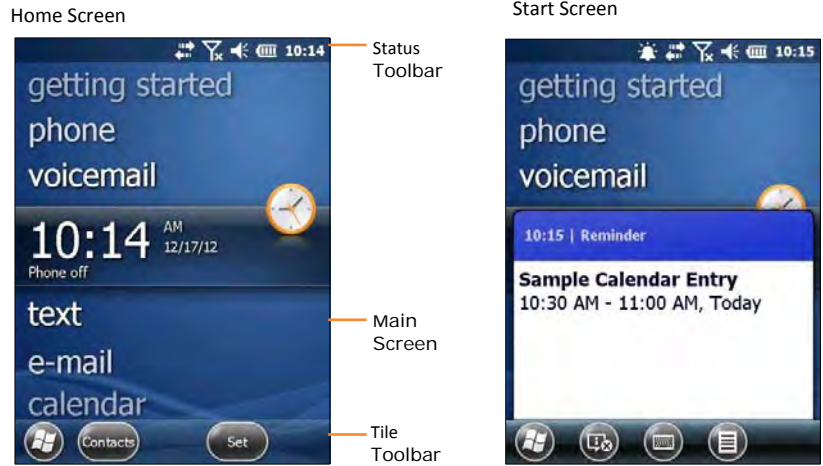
Home Screen

10:14

getting started

phone

voicemail

10:14 AM 12/17/12

Phone off

text

e-mail

calendar

Contacts

Set

Status Toolbar

Main Screen

Tile Toolbar

Start Screen

10:15

getting started

phone

voicemail

10:15 | Reminder

Sample Calendar Entry

10:30 AM - 11:00 AM, Today